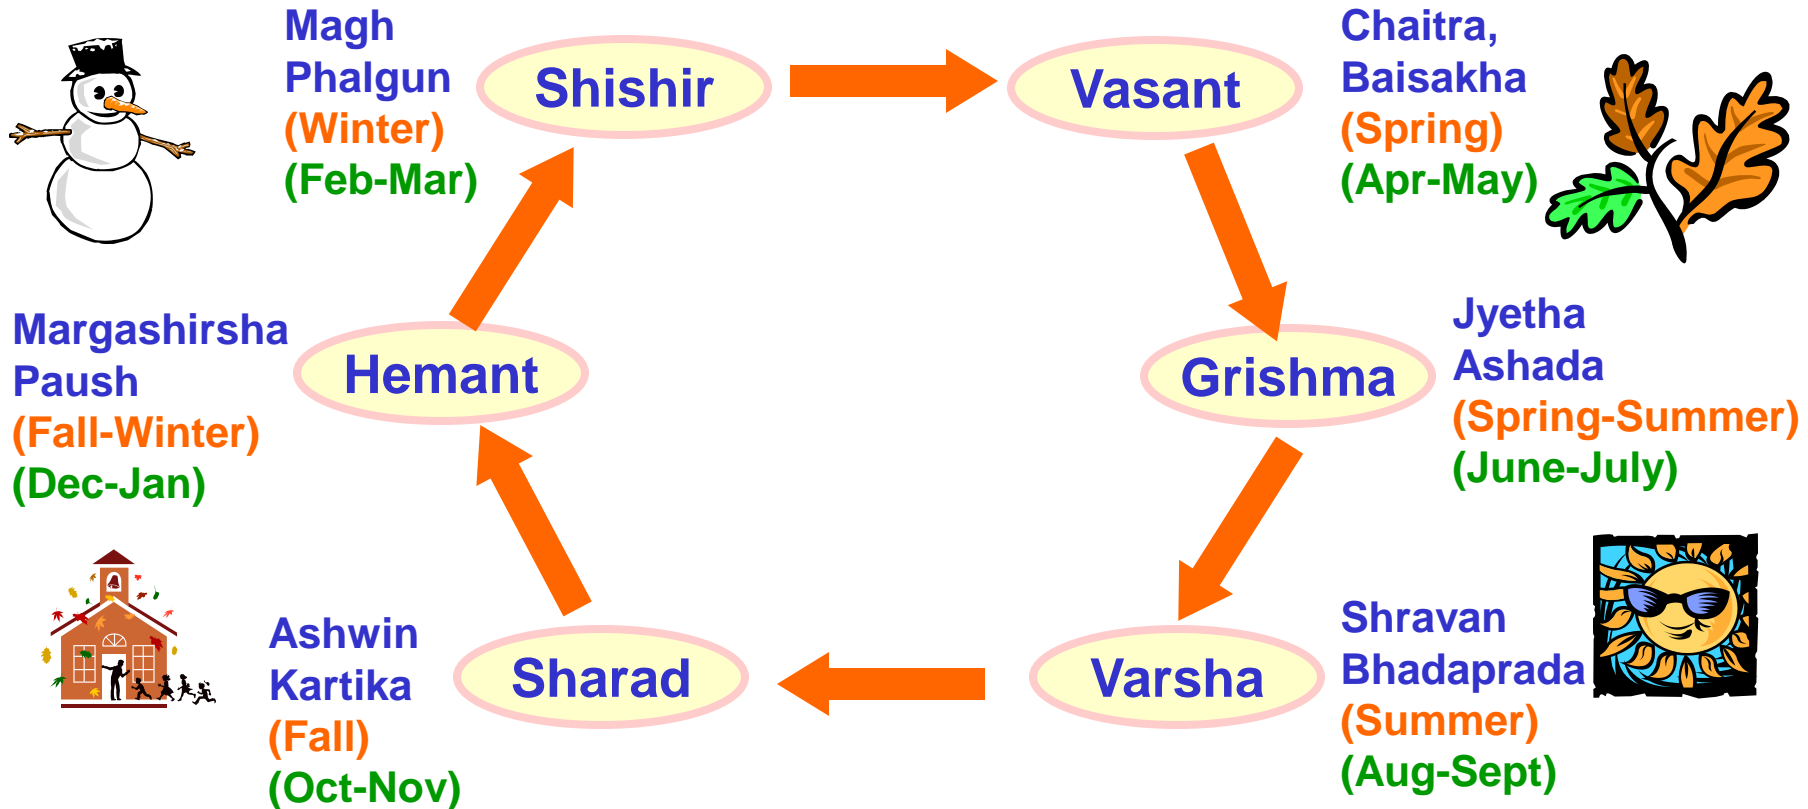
Magh
Phalgun
(Winter)
(Feb-Mar)

Shishir

Vasant

Chaitra,
Baisakha
(Spring)
(Apr-May)

Margashirsha
Paush
(Fall-Winter)
(Dec-Jan)

Hemant

Grishma

Jyetha
Ashada
(Spring-Summer)
(June-July)

Ashwin
Kartika
(Fall)
(Oct-Nov)

Sharad

Varsha

Shravan
Bhadaprada
(Summer)
(Aug-Sept)